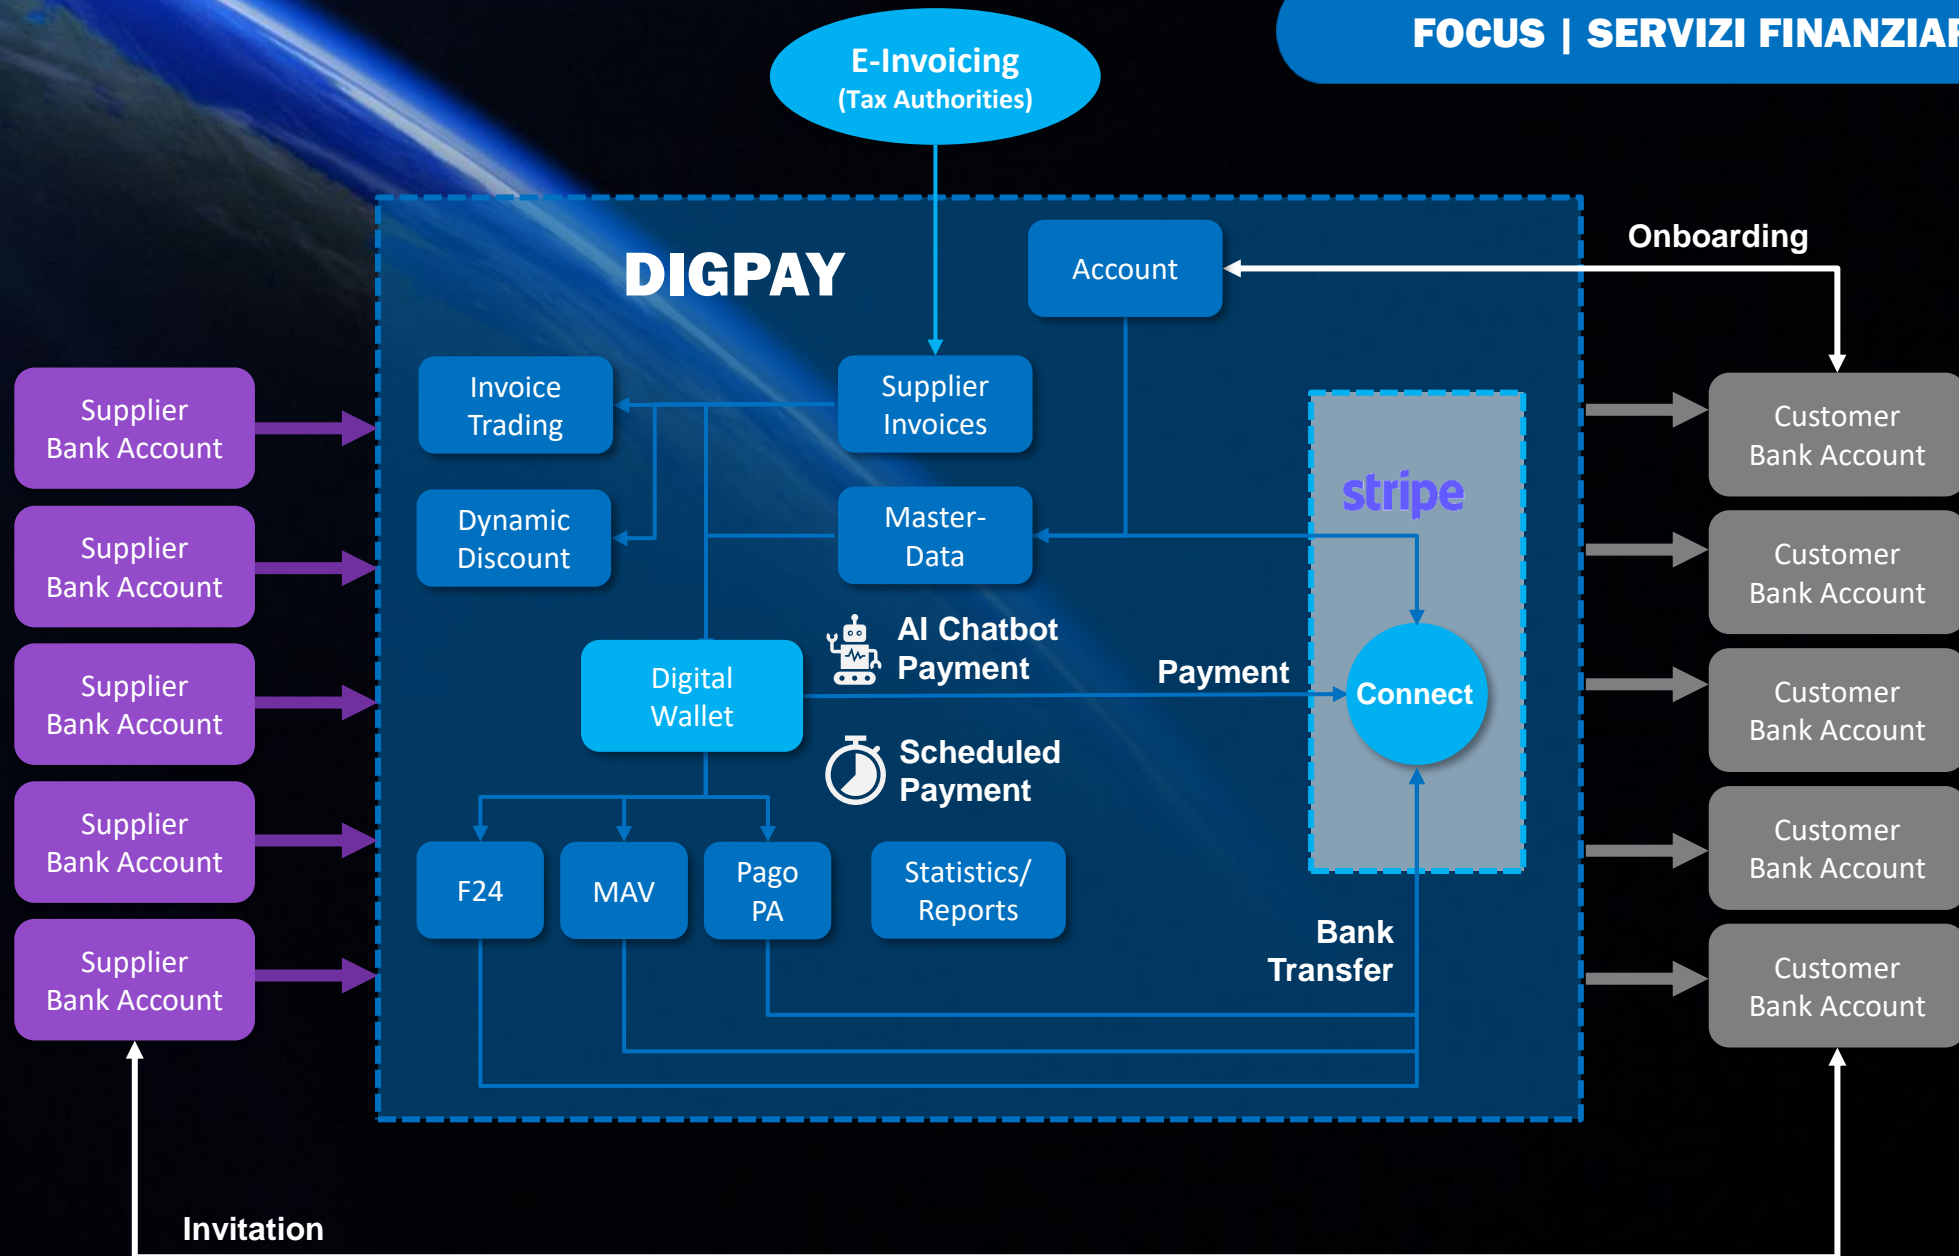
FOCUS | SERVIZI FINANZIAR

E-Invoicing
(Tax Authorities)

DIGPAY

Account

Onboarding

Supplier Bank Account

Supplier Bank Account

Supplier Bank Account

Supplier Bank Account

Supplier Bank Account

Invoice Trading

Supplier Invoices

Dynamic Discount

Master-Data

stripe

AI Chatbot Payment

Payment

Connect

Digital Wallet

Scheduled Payment

F24

MAV

Pago PA

Statistics/ Reports

Bank Transfer

Customer Bank Account

Customer Bank Account

Customer Bank Account

Customer Bank Account

Customer Bank Account

Invitation